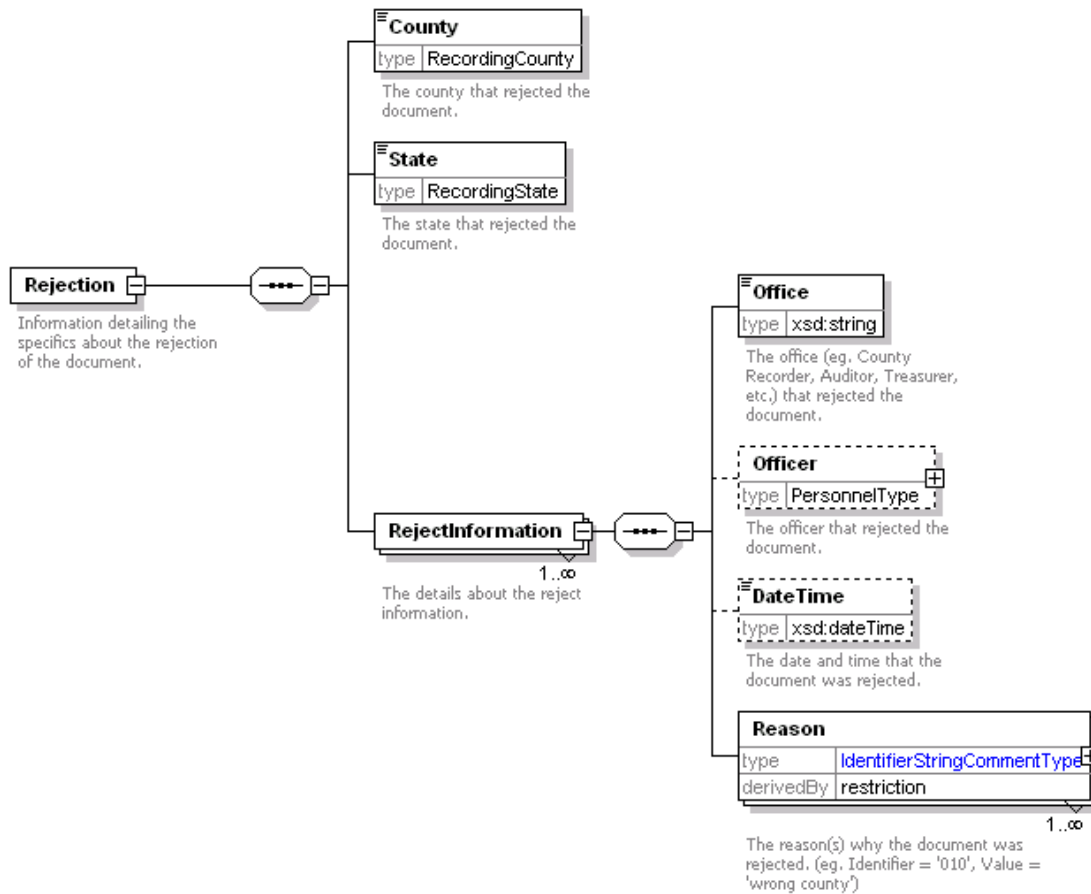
County
type RecordingCounty
The county that rejected the document.

State
type RecordingState
The state that rejected the document.

Rejection
Information detailing the specifics about the rejection of the document.

RejectInformation
1..∞
The details about the reject information.

Office
type xsd:string
The office (eg. County Recorder, Auditor, Treasurer, etc.) that rejected the document.

Officer
type PersonnelType
The officer that rejected the document.

DateTime
type xsd:dateTime
The date and time that the document was rejected.

Reason
type IdentifierStringCommentType
derivedBy restriction
1..∞
The reason(s) why the document was rejected. (eg. Identifier = '010', Value = 'wrong county')